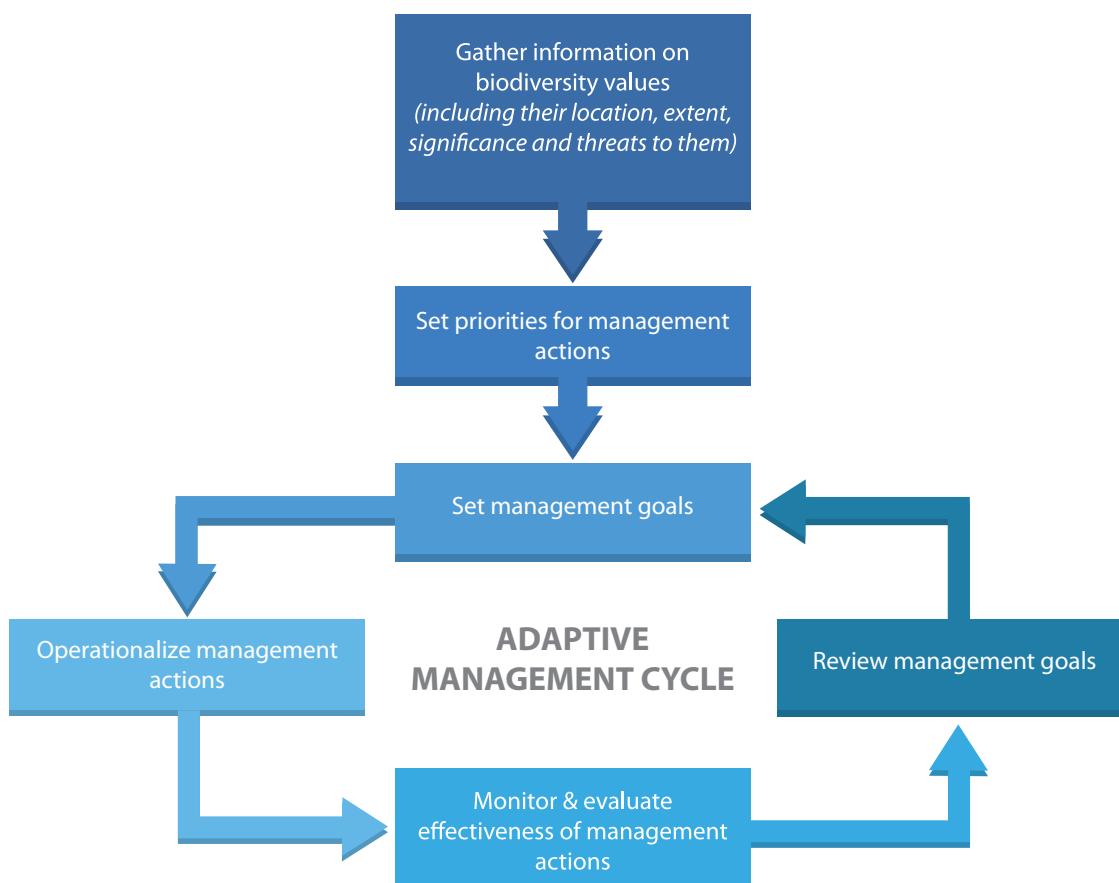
Gather information on biodiversity values
*(including their location, extent, significance and threats to them)*

Set priorities for management actions

Set management goals

Operationalize management actions

ADAPTIVE MANAGEMENT CYCLE

Review management goals

Monitor & evaluate effectiveness of management actions